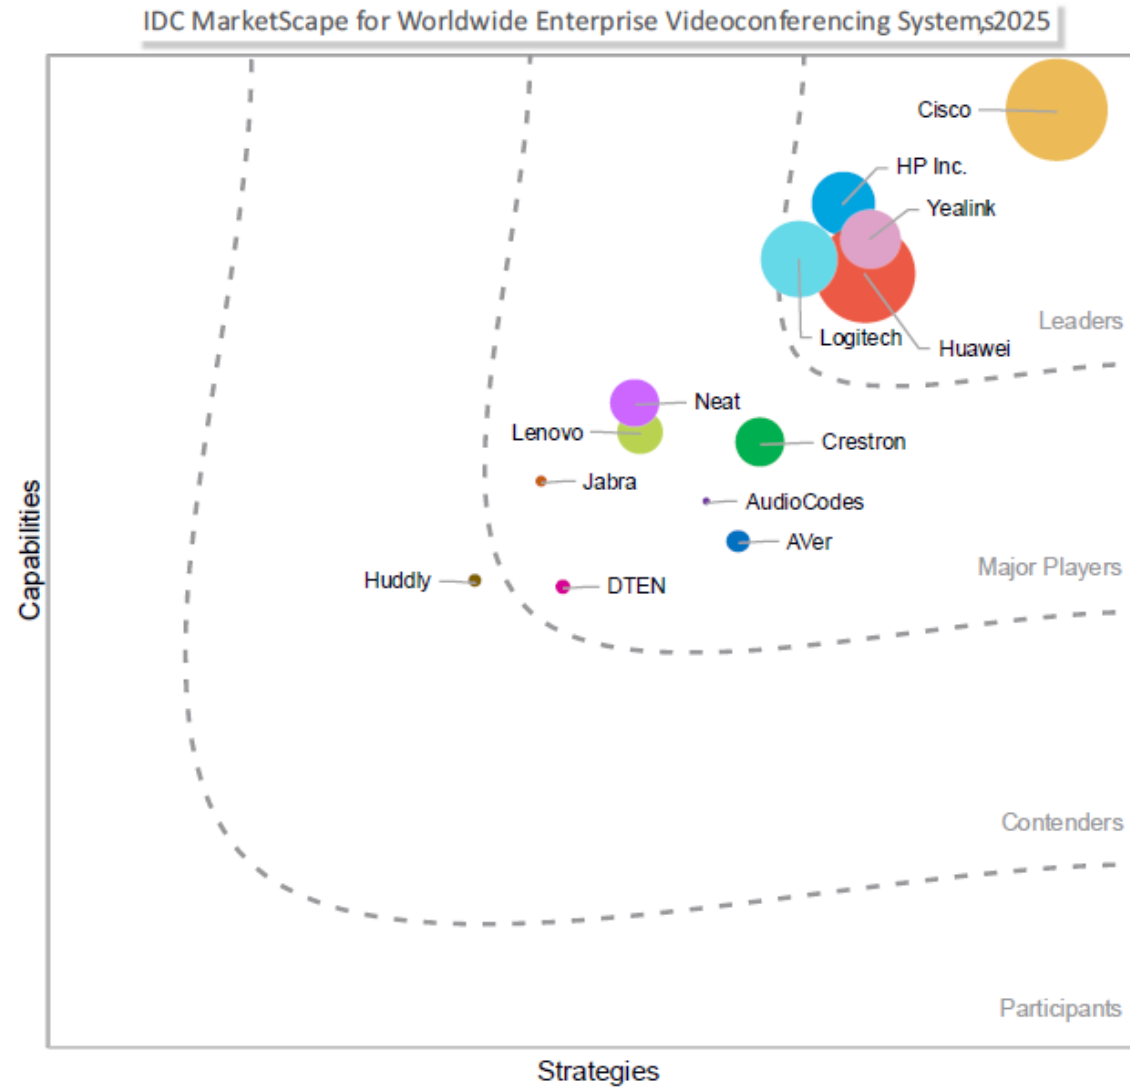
IDC MarketScape for Worldwide Enterprise Videoconferencing Systems,2025

Cisco
HP Inc.
Yealink
Leaders
Logitech
Huawei
Neat
Lenovo
Crestron
Jabra
AudioCodes
AVer
Major Players
Huddly
DTEN
Contenders
Participants
Capabilities
Strategies